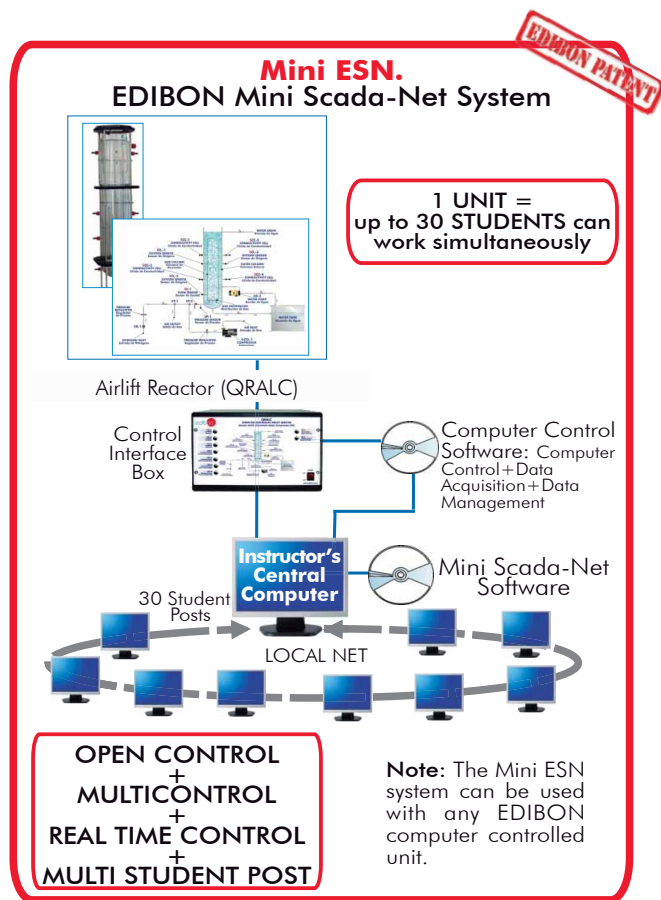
EDIBON PATENT

Mini ESN.
EDIBON Mini Scada-Net System

1 UNIT =
up to 30 STUDENTS can work simultaneously

Airlift Reactor (QRALC)

Control Interface Box

Computer Control Software: Computer Control+Data Acquisition+Data Management

Instructor's Central Computer

Mini Scada-Net Software

30 Student Posts

LOCAL NET

OPEN CONTROL
+
MULTICONTROL
+
REAL TIME CONTROL
+
MULTI STUDENT POST

Note: The Mini ESN system can be used with any EDIBON computer controlled unit.